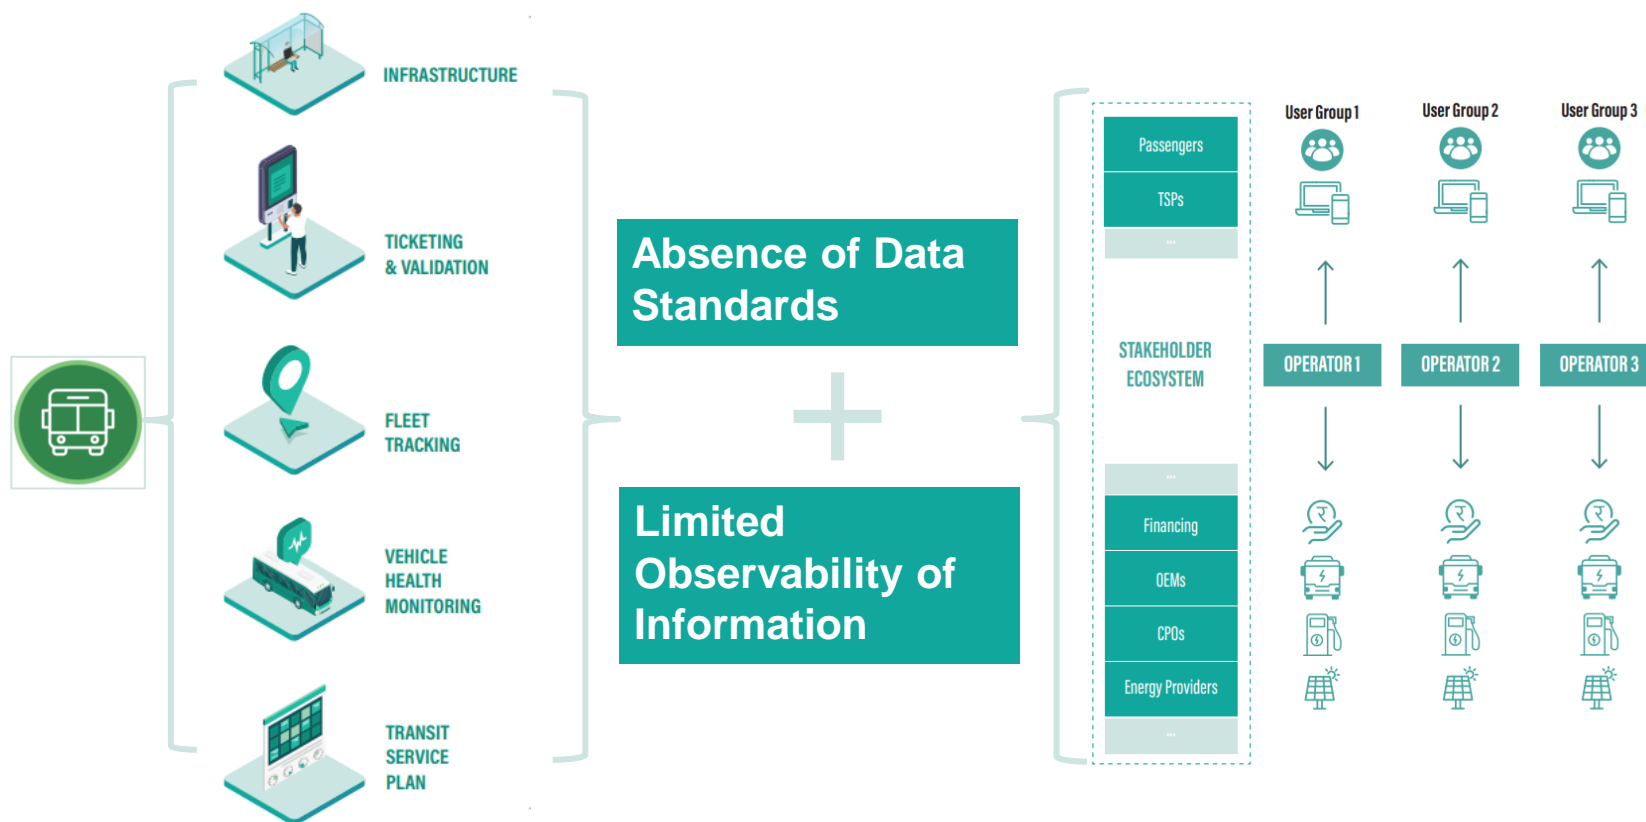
INFRASTRUCTURE

TICKETING & VALIDATION

FLEET TRACKING

VEHICLE HEALTH MONITORING

TRANSIT SERVICE PLAN

Absence of Data Standards

+

Limited Observability of Information

Passengers
TSPs
...
STAKEHOLDER ECOSYSTEM
...
Financing
OEMs
CPOs
Energy Providers
...

User Group 1
User Group 2
User Group 3

OPERATOR 1
OPERATOR 2
OPERATOR 3